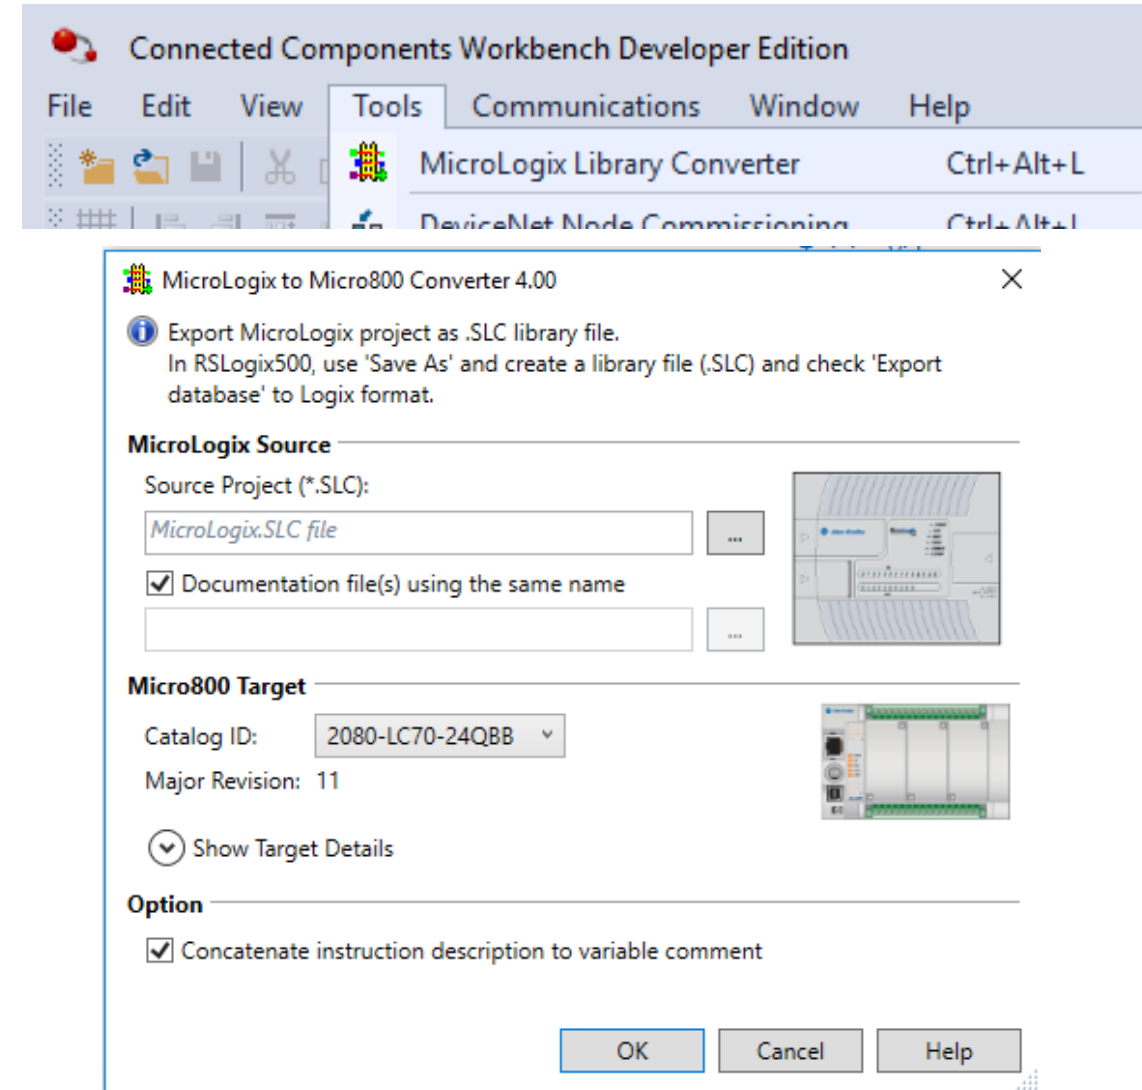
Connected Components Workbench Developer Edition

File Edit View Tools Communications Window Help

MicroLogix Library Converter Ctrl+Alt+L

DeviceNet Node Commissioning Ctrl+Alt+I

MicroLogix to Micro800 Converter 4.00

Export MicroLogix project as .SLC library file.
In RSLogix500, use 'Save As' and create a library file (.SLC) and check 'Export database' to Logix format.

MicroLogix Source

Source Project (*.SLC):

MicroLogix.SLC file

...

Documentation file(s) using the same name

...

Micro800 Target

Catalog ID: 2080-LC70-24QBB

Major Revision: 11

Show Target Details

Option

Concatenate instruction description to variable comment

OK Cancel Help